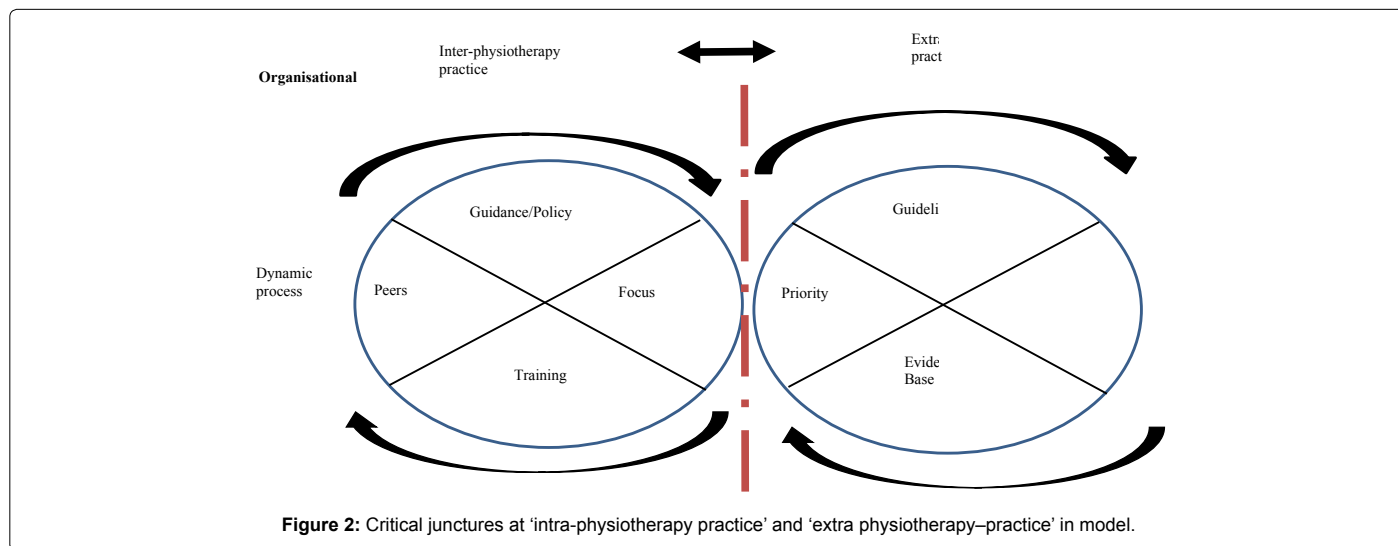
Organisational

Inter-physiotherapy practice

Extra practi

Dynamic process

Guidance/Policy

Peers

Focus

Training

Guideli

Priority

Evide Base

**Figure 2:** Critical junctures at 'intra-physiotherapy practice' and 'extra physiotherapy–practice' in model.